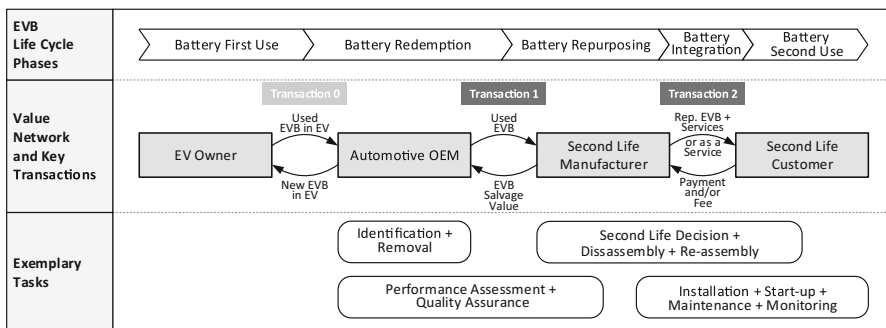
EVB Life Cycle Phases

Battery First Use
Battery Redemption
Battery Repurposing
Battery Integration
Battery Second Use

Value Network and Key Transactions

Transaction 0
Transaction 1
Transaction 2

EV Owner
Used EVB in EV
New EVB in EV
Automotive OEM
Used EVB
EVB Salvage Value
Second Life Manufacturer
Rep. EVB + Services or as a Service
Payment and/or Fee
Second Life Customer

Exemplary Tasks

Identification + Removal
Second Life Decision + Dissassembly + Re-assembly
Performance Assessment + Quality Assurance
Installation + Start-up + Maintenance + Monitoring